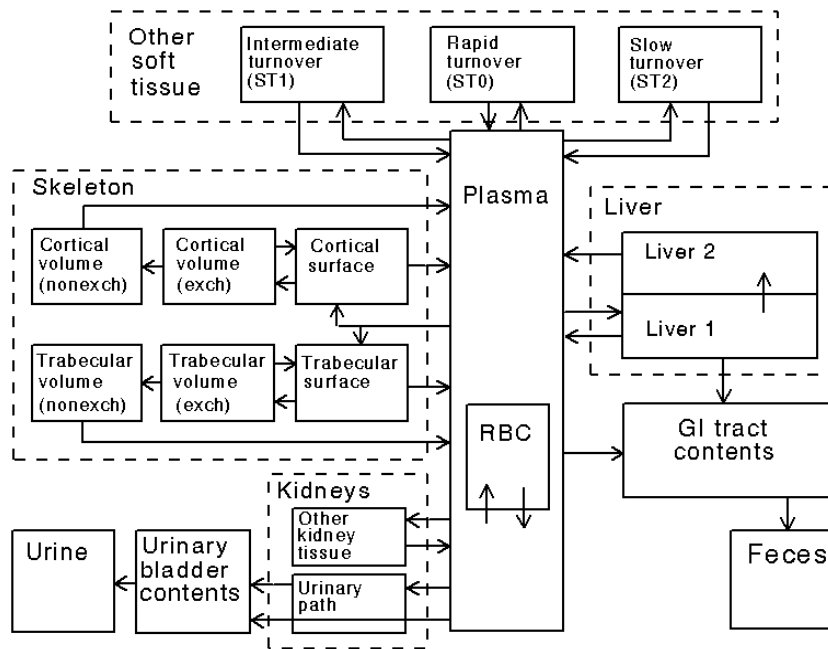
Other soft tissue

Intermediate turnover (ST1)

Rapid turnover (ST0)

Slow turnover (ST2)

Skeleton

Cortical volume (nonexch)

Cortical volume (exch)

Cortical surface

Trabecular volume (nonexch)

Trabecular volume (exch)

Trabecular surface

Plasma

RBC

Liver

Liver 2

Liver 1

GI tract contents

Kidneys

Other kidney tissue

Urinary path

Urine

Urinary bladder contents

Feces